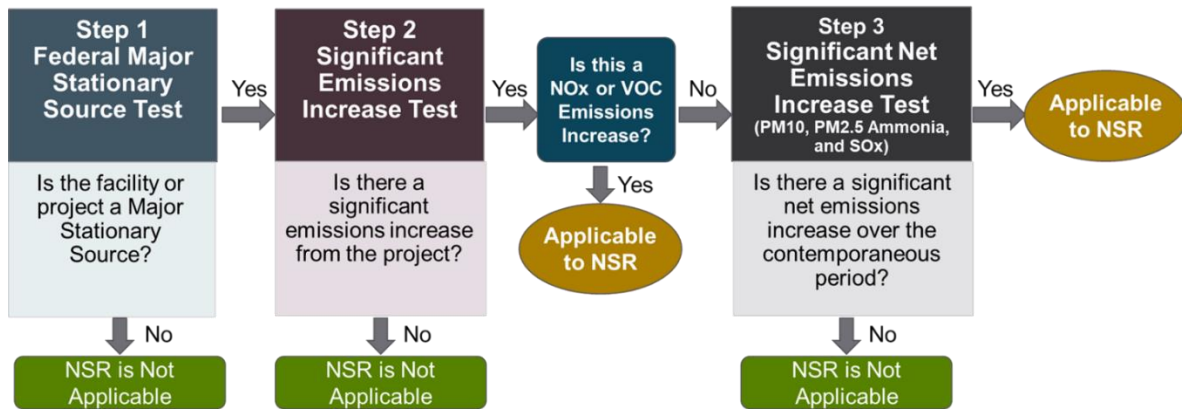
Step 1
Federal Major Stationary Source Test

Is the facility or project a Major Stationary Source?

No

NSR is Not Applicable

Yes

Step 2
Significant Emissions Increase Test

Is there a significant emissions increase from the project?

No

NSR is Not Applicable

Yes

Is this a NOx or VOC Emissions Increase?

Yes

Applicable to NSR

No

Step 3
Significant Net Emissions Increase Test
(PM10, PM2.5 Ammonia, and SOx)

Is there a significant net emissions increase over the contemporaneous period?

No

NSR is Not Applicable

Yes

Applicable to NSR